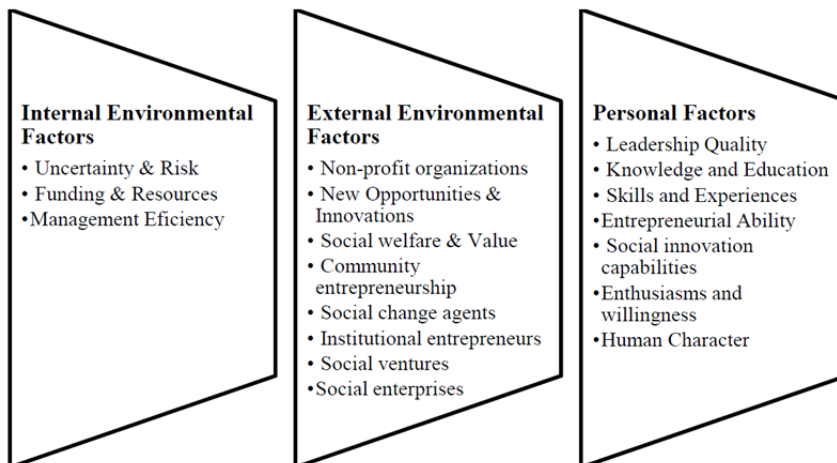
Internal Environmental Factors
• Uncertainty & Risk
• Funding & Resources
•Management Eficiency

External Environmental Factors
• Non-profit organizations
• New Opportunities & Innovations
• Social welfare & Value
• Community entrepreneurship
• Social change agents
• Institutional entrepreneurs
• Social ventures
•Social enterprises

Personal Factors
• Leadership Quality
• Knowledge and Education
• Skills and Experiences
•Entrepreneurial Ability
• Social innovation capabilities
•Enthusiasms and willingness
•Human Character